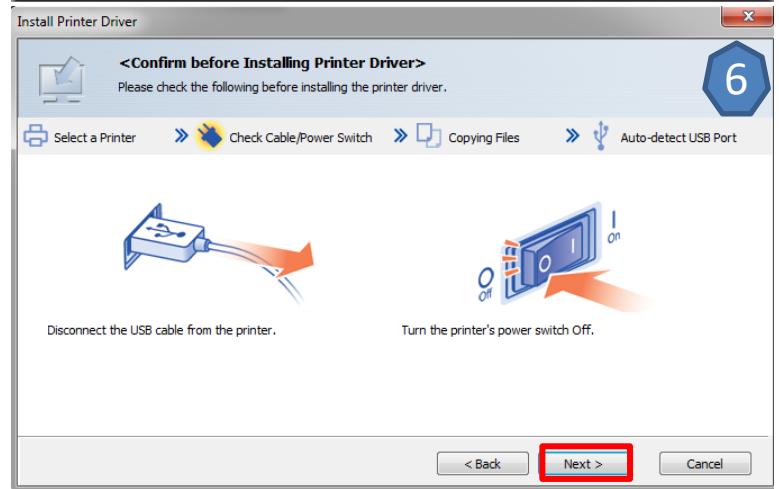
Install Printer Driver

<Confirm before Installing Printer Driver>
Please check the following before installing the printer driver.

6

Select a Printer » Check Cable/Power Switch » Copying Files » Auto-detect USB Port

I
On

O
Off

Disconnect the USB cable from the printer.

Turn the printer's power switch Off.

< Back
Next >
Cancel